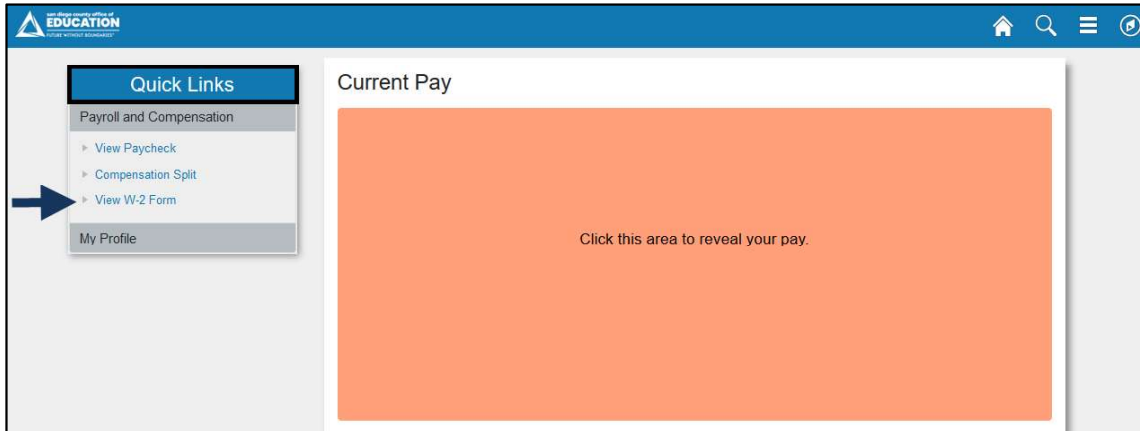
san diego county office of
EDUCATION
FUTURE WITHOUT BOUNDARIES

Quick Links
Payroll and Compensation
View Paycheck
Compensation Split
View W-2 Form
My Profile

Current Pay

Click this area to reveal your pay.